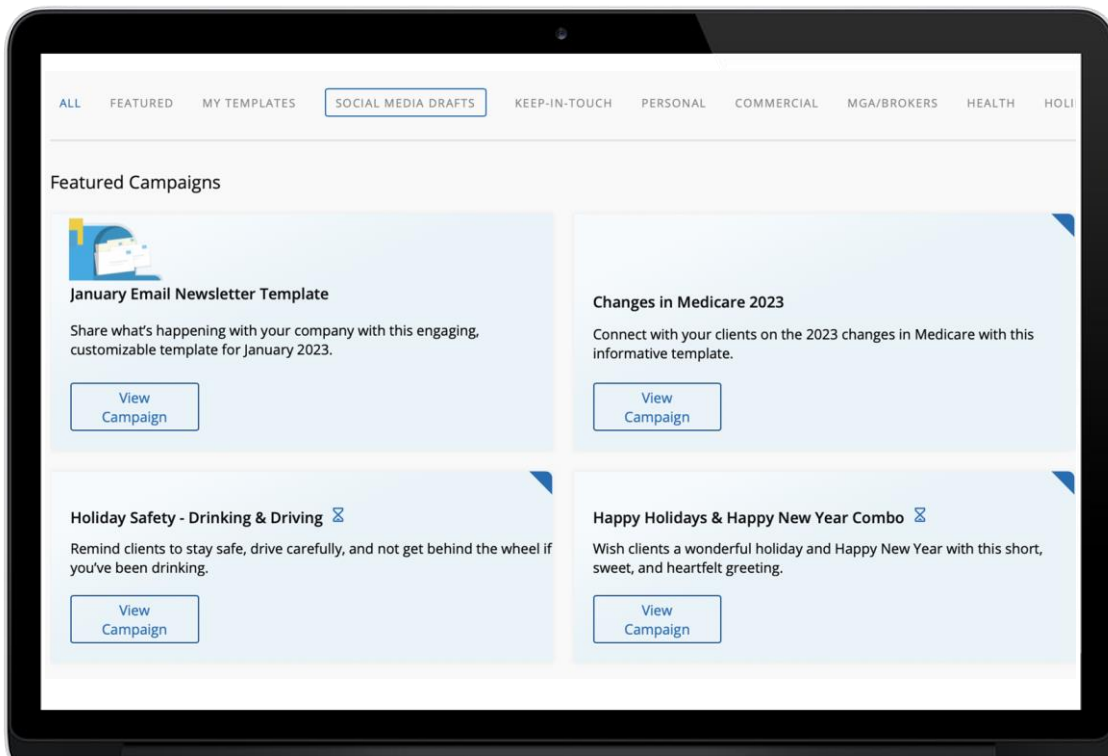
ALL FEATURED MY TEMPLATES SOCIAL MEDIA DRAFTS KEEP-IN-TOUCH PERSONAL COMMERCIAL MGA/BROKERS HEALTH HOLI

Featured Campaigns

January Email Newsletter Template

Share what's happening with your company with this engaging, customizable template for January 2023.

View Campaign

Changes in Medicare 2023

Connect with your clients on the 2023 changes in Medicare with this informative template.

View Campaign

Holiday Safety - Drinking & Driving

Remind clients to stay safe, drive carefully, and not get behind the wheel if you've been drinking.

View Campaign

Happy Holidays & Happy New Year Combo

Wish clients a wonderful holiday and Happy New Year with this short, sweet, and heartfelt greeting.

View Campaign